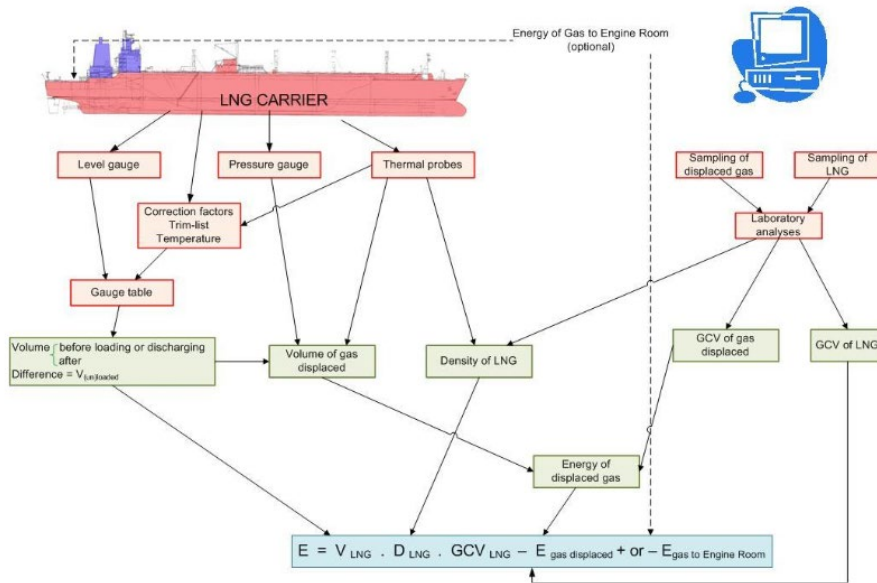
Energy of Gas to Engine Room
(optional)

LNG CARRIER

Level gauge

Pressure gauge

Thermal probes

Sampling of displaced gas

Sampling of LNG

Correction factors
Trim-list
Temperature

Laboratory analyses

Gauge table

Volume before loading or discharging
after
Difference = $V_{(un)loaded}$

Volume of gas displaced

Density of LNG

GCV of gas displaced

GCV of LNG

Energy of displaced gas

$E = V_{LNG} \cdot D_{LNG} \cdot GCV_{LNG} - E_{gas\ displaced}$ + or $- E_{gas\ to\ Engine\ Room}$